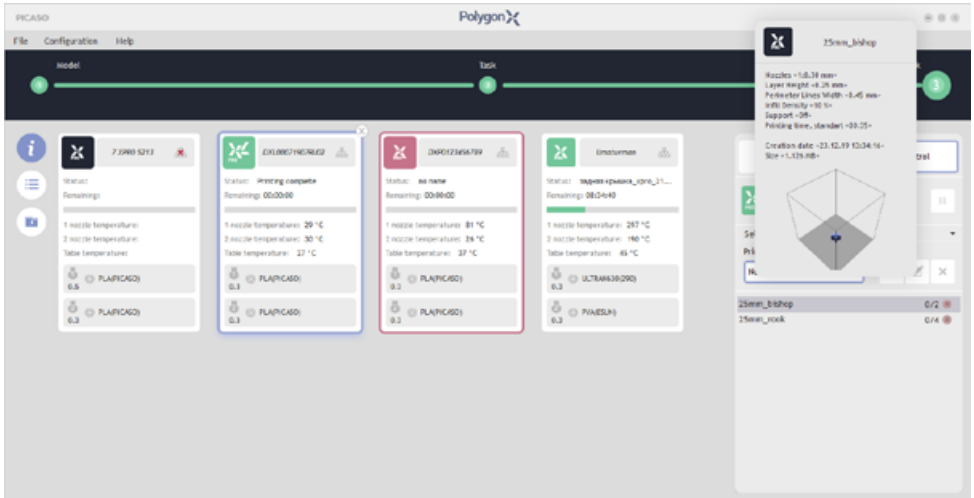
PICASO

Polygon

File Configuration Help

Model

Task

3

7.3980 5213

Status:
Remaining:

1 nozzle temperature:
2 nozzle temperature:
Table temperature:

PLA(PICASO)
0.5

PLA(PICASO)
0.3

DX1806719078U02

Status: Printing complete
Remaining: 00:00:00

1 nozzle temperature: 29 °C
2 nozzle temperature: 30 °C
Table temperature: 27 °C

PLA(PICASO)
0.3

PLA(PICASO)
0.3

DXPO123456789

Status: no name
Remaining: 00:00:00

1 nozzle temperature: 81 °C
2 nozzle temperature: 26 °C
Table temperature: 37 °C

PLA(PICASO)
0.3

PLA(PICASO)
0.3

Emoturman

Status: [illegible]
Remaining: 08:04:40

1 nozzle temperature: 297 °C
2 nozzle temperature: 190 °C
Table temperature: 45 °C

ULTRAN630(290)
0.3

PVA(ESUN)
0.3

25mm_bishop

Nozzles ~1:0.30 mm~
Layer Height ~0.25 mm~
Perimeter Lines Width ~0.45 mm~
Infill Density ~10 %~
Support ~Off~
Printing time, standard ~00:25~

Creation date ~23.12.19 10:34:16~
Size ~1.125 Mb~

trol

Sel
Pri

25mm_bishop 0/2
25mm_rook 0/4